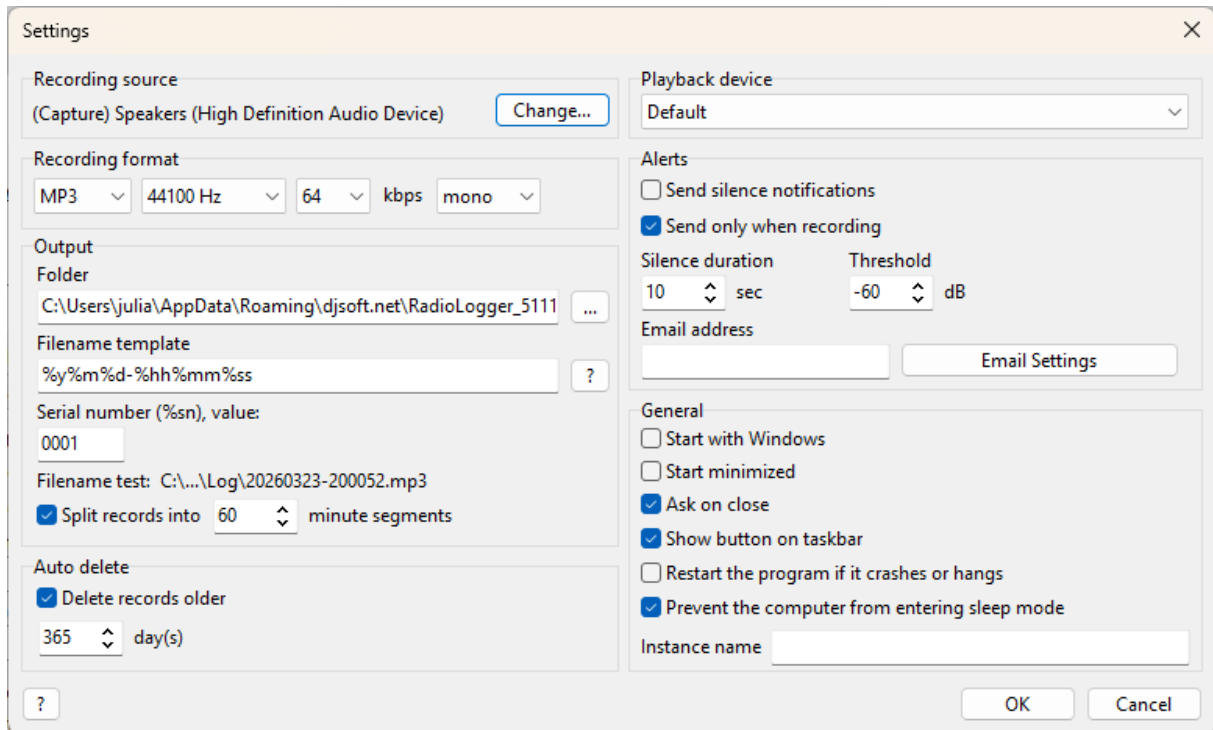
Settings

Recording source
(Capture) Speakers (High Definition Audio Device)
Change...

Recording format
MP3
44100 Hz
64
kbps
mono

Output
Folder
C:\Users\julia\AppData\Roaming\djsoft.net\RadioLogger_5111
...
Filename template
%y%m%d-%hh%mm%ss
?
Serial number (%sn), value:
0001
Filename test: C:\...\Log\20260323-200052.mp3
Split records into 60 minute segments

Auto delete
Delete records older
365 day(s)

Playback device
Default

Alerts
Send silence notifications
Send only when recording
Silence duration
10 sec
Threshold
-60 dB
Email address
Email Settings

General
Start with Windows
Start minimized
Ask on close
Show button on taskbar
Restart the program if it crashes or hangs
Prevent the computer from entering sleep mode
Instance name

?
OK
Cancel